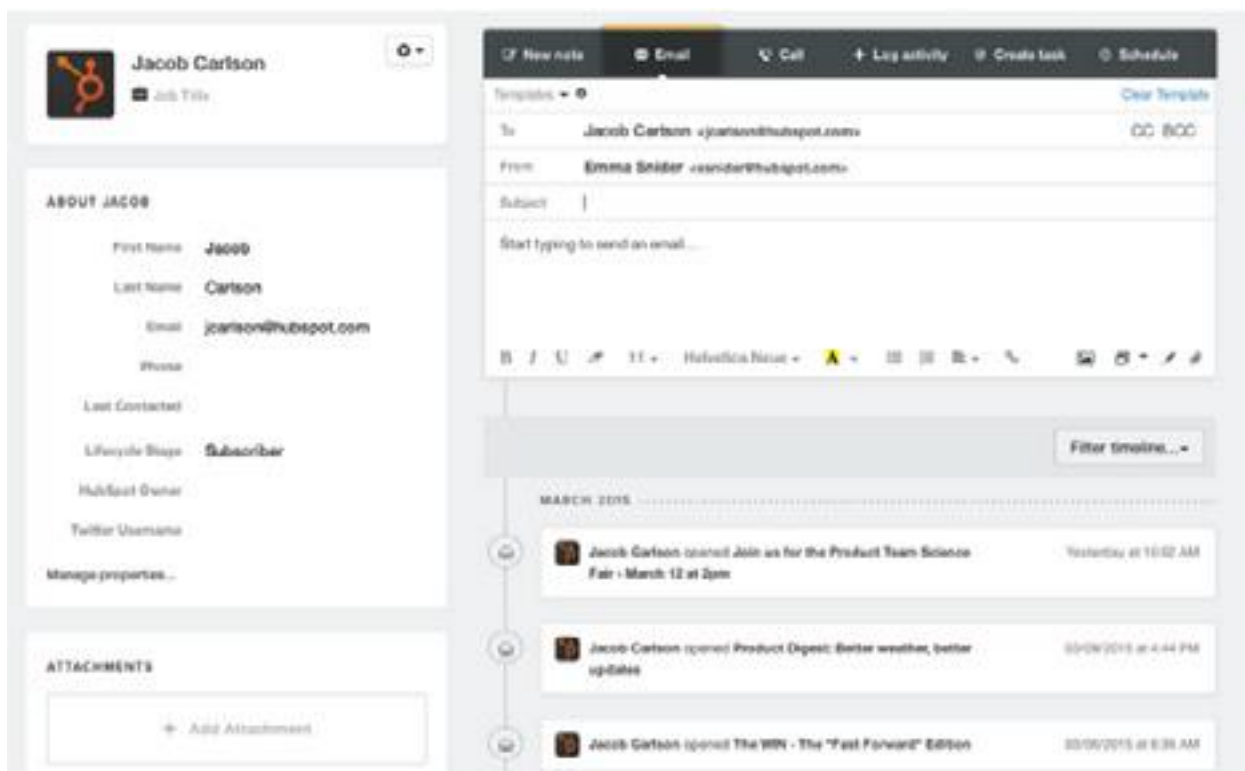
Jacob Carlson

Job Title

ABOUT JACOB

First Name Jacob

Last Name Carlson

Email jcarlson@hubspot.com

Phone

Last Contacted

Lifecycle Stage Subscriber

HubSpot Owner

Twitter Username

Manage properties...

ATTACHMENTS

+ Add Attachment

New note | Email | Call | + Log activity | Create task | Schedule

Templates ▾

Clear Template

To Jacob Carlson <jcarlson@hubspot.com> CC BCC

From Emma Snider <esnider@hubspot.com>

Subject |

Start typing to send an email...

B I U 11 ▾ Helvetica Neue ▾ A ▾

Filter timeline... ▾

MARCH 2015

Jacob Carlson opened Join us for the Product Team Science Fair - March 12 at 2pm Yesterday at 10:02 AM

Jacob Carlson opened Product Digest: Better weather, better updates 03/09/2015 at 4:44 PM

Jacob Carlson opened The WIN - The "Fast Forward" Edition 03/06/2015 at 8:36 AM